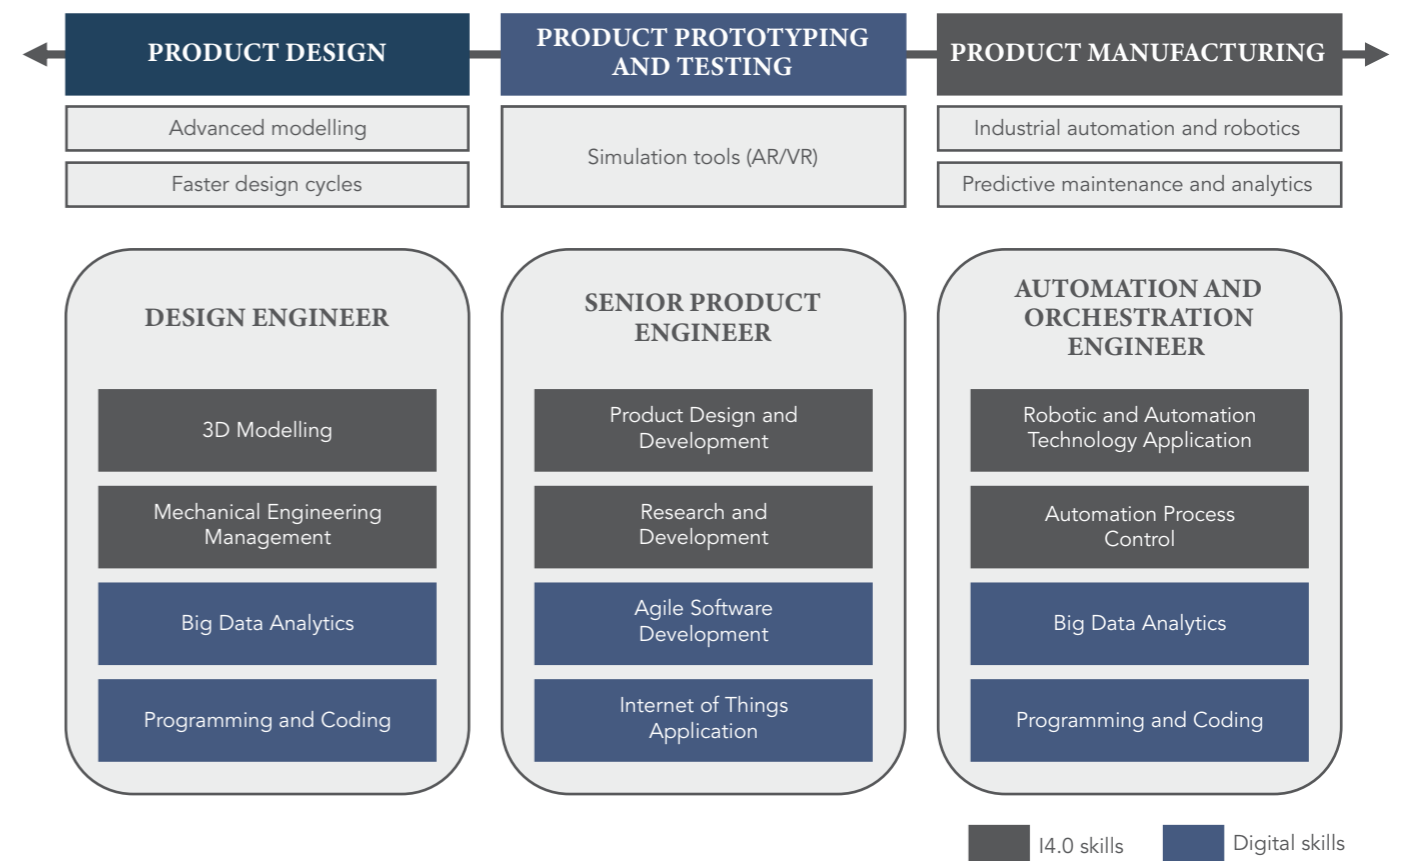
PRODUCT DESIGN

Advanced modelling

Faster design cycles

PRODUCT PROTOTYPING AND TESTING

Simulation tools (AR/VR)

PRODUCT MANUFACTURING

Industrial automation and robotics

Predictive maintenance and analytics

DESIGN ENGINEER

3D Modelling

Mechanical Engineering Management

Big Data Analytics

Programming and Coding

SENIOR PRODUCT ENGINEER

Product Design and Development

Research and Development

Agile Software Development

Internet of Things Application

AUTOMATION AND ORCHESTRATION ENGINEER

Robotic and Automation Technology Application

Automation Process Control

Big Data Analytics

Programming and Coding

I4.0 skills

Digital skills